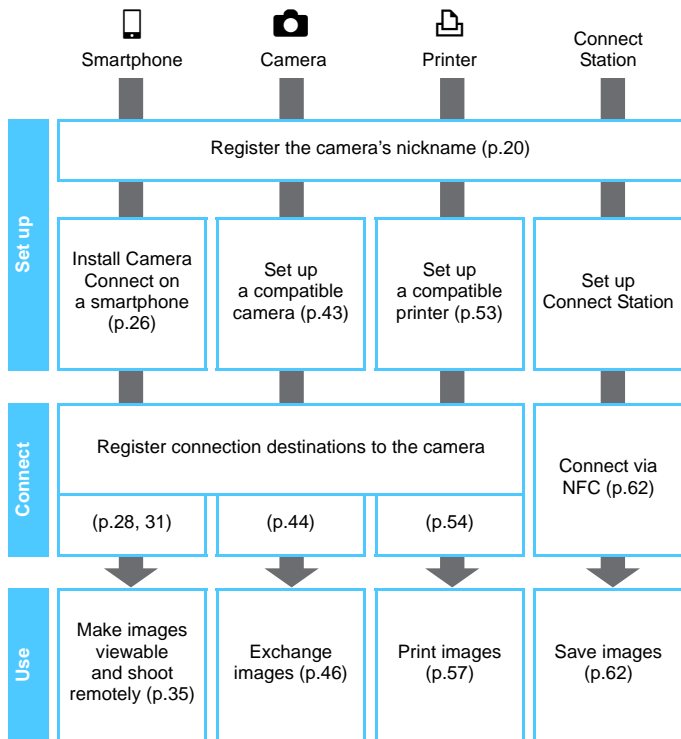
Smartphone

Camera

Printer

Connect Station

Set up

Register the camera’s nickname (p.20)

Install Camera Connect on a smartphone (p.26)

Set up a compatible camera (p.43)

Set up a compatible printer (p.53)

Set up Connect Station

Connect

Register connection destinations to the camera

(p.28, 31)

(p.44)

(p.54)

Connect via NFC (p.62)

Use

Make images viewable and shoot remotely (p.35)

Exchange images (p.46)

Print images (p.57)

Save images (p.62)